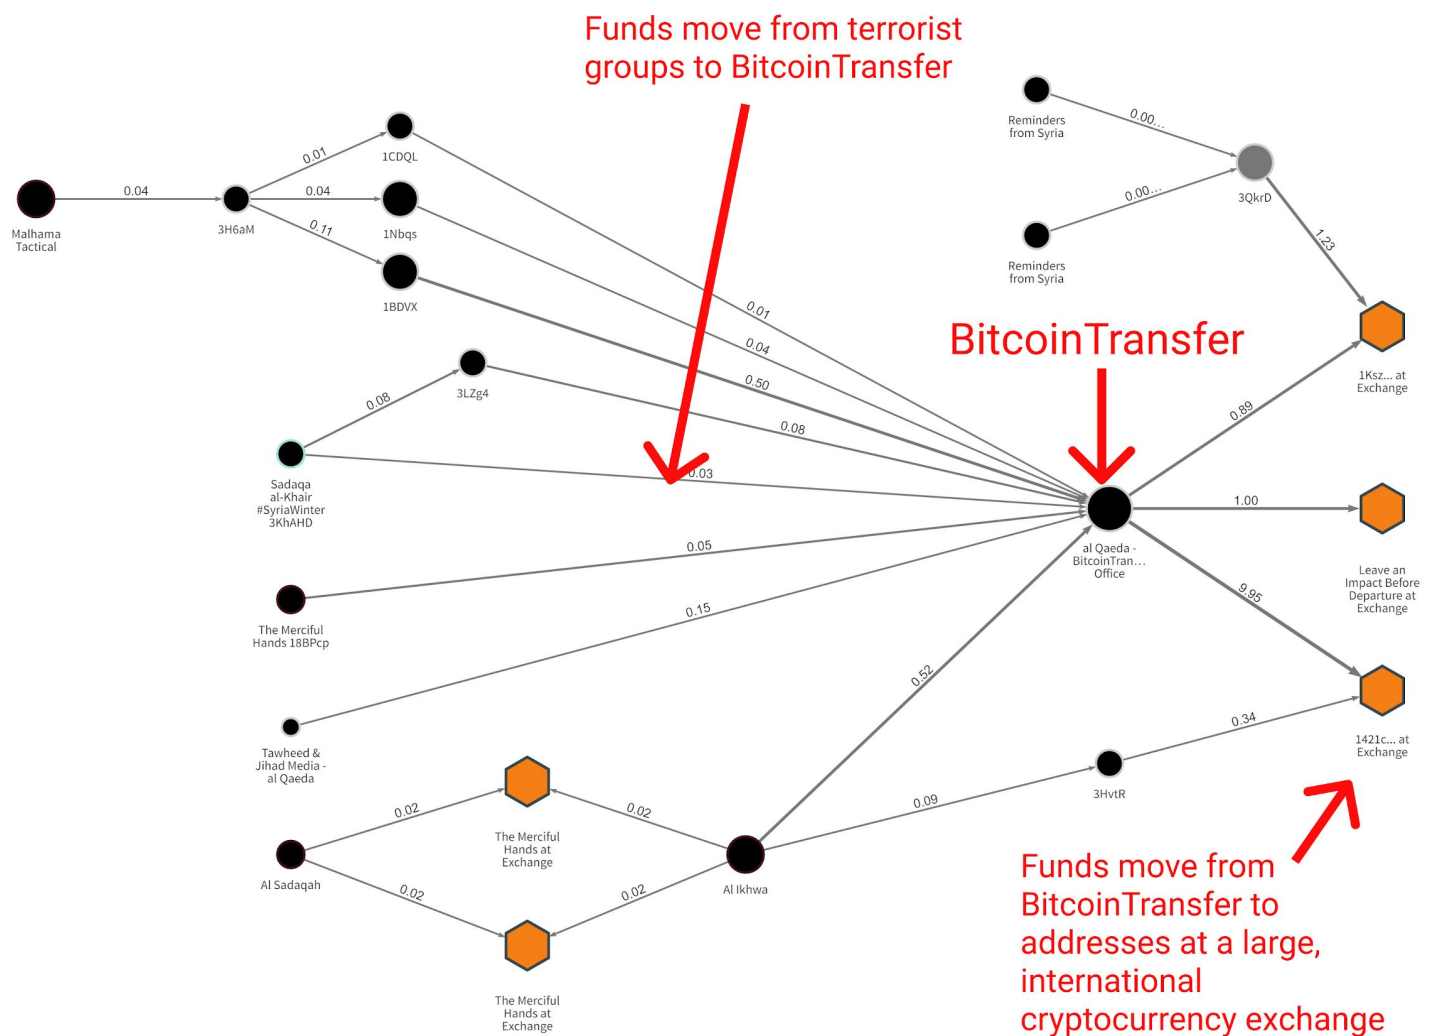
Funds move from terrorist groups to BitcoinTransfer

Reminders from Syria

0.00...

3QkrD

0.00...

Reminders from Syria

1.23

Malhama Tactical

0.04

3H6aM

0.01

1CDQL

0.04

1Nbqs

0.11

1BDVX

0.01

0.04

0.50

BitcoinTransfer

1Ksz... at Exchange

3LZg4

0.08

0.08

0.89

Sadaqa al-Khair #SyriaWinter 3KhAHD

0.03

1.00

al Qaeda - BitcoinTran... Office

Leave an Impact Before Departure at Exchange

0.05

The Merciful Hands 18BPcp

9.95

0.15

0.52

1421c... at Exchange

0.34

Tawheed & Jihad Media - al Qaeda

3HvtR

0.02

The Merciful Hands at Exchange

0.02

0.09

Al Sadaqah

0.02

0.02

Al Ikhwa

The Merciful Hands at Exchange

Funds move from BitcoinTransfer to addresses at a large, international cryptocurrency exchange